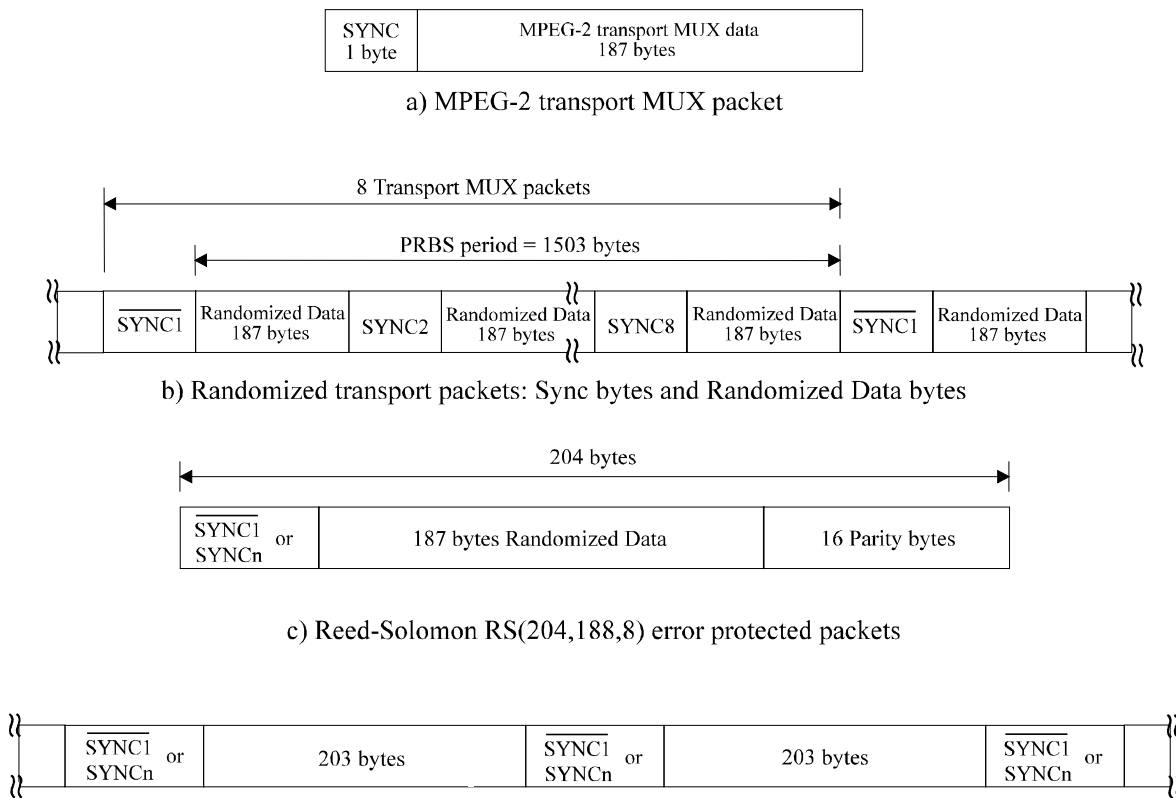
| SYNC 1 byte | MPEG-2 transport MUX data 187 bytes |
|---|---|

a) MPEG-2 transport MUX packet

8 Transport MUX packets

PRBS period = 1503 bytes

| $\overline{\text{SYNC1}}$ | Randomized Data 187 bytes | SYNC2 | Randomized Data 187 bytes | SYNC8 | Randomized Data 187 bytes | $\overline{\text{SYNC1}}$ | Randomized Data 187 bytes |
|---|---|---|---|---|---|---|---|

b) Randomized transport packets: Sync bytes and Randomized Data bytes

204 bytes

| $\overline{\text{SYNC1}}$ or SYNCn | 187 bytes Randomized Data | 16 Parity bytes |
|---|---|---|

c) Reed-Solomon RS(204,188,8) error protected packets

| $\overline{\text{SYNC1}}$ or SYNCn | 203 bytes | $\overline{\text{SYNC1}}$ or SYNCn | 203 bytes | $\overline{\text{SYNC1}}$ or SYNCn |
|---|---|---|---|---|